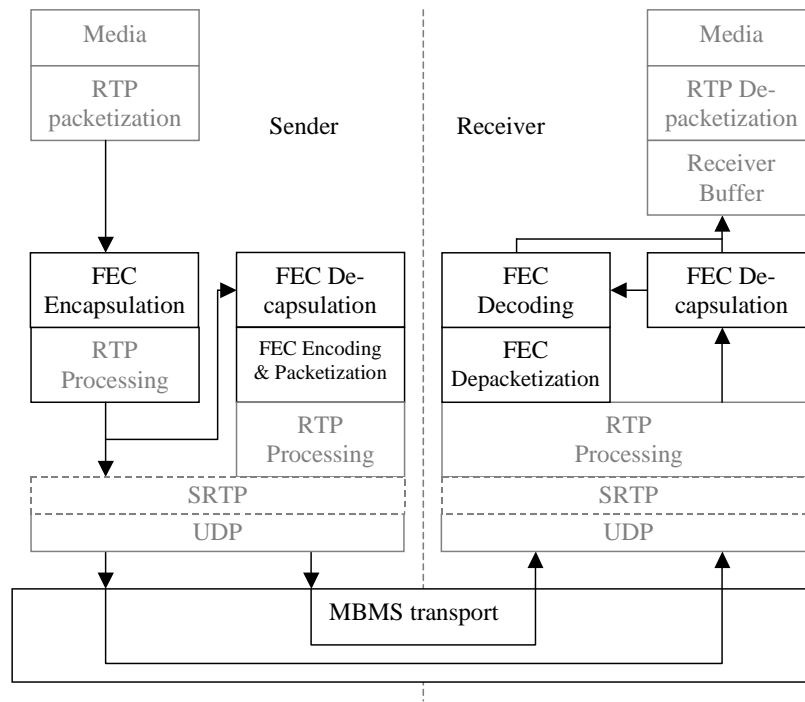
Media

RTP packetization

Sender

Receiver

Media

RTP Depacketization

Receiver Buffer

FEC Encapsulation

RTP Processing

FEC Decapsulation

FEC Encoding & Packetization

RTP Processing

FEC Decoding

FEC Depacketization

FEC Decapsulation

RTP Processing

SRTP

UDP

SRTP

UDP

MBMS transport